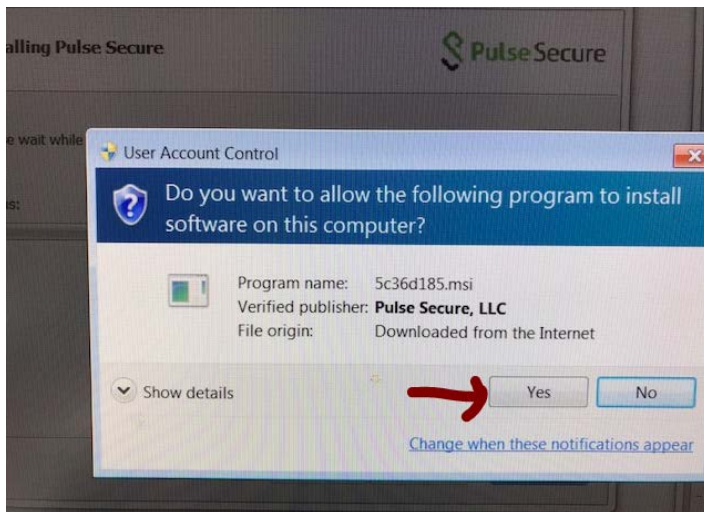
alling Pulse Secure

Pulse Secure

e wait while

s:

User Account Control

Do you want to allow the following program to install software on this computer?

Program name: 5c36d185.msi
Verified publisher: Pulse Secure, LLC
File origin: Downloaded from the Internet

Show details

Yes

No

Change when these notifications appear